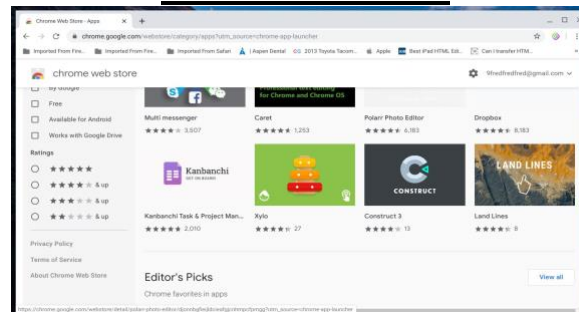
Chrome Web Store - Apps

chrome.google.com/webstore/category/apps?utm_source=chrome-app-launcher

Imported From Fire... Imported From Fire... Imported From Safari | Aspen Dental 2013 Toyota Tacom... Apple Best iPad HTML Edit... Can I transfer HTM...

chrome web store

9hedfredfred@gmail.com

by Google

Free

Available for Android

Works with Google Drive

Ratings

★★★★★

★★★★ & up

★★★ & up

★★ & up

Privacy Policy

Terms of Service

About Chrome Web Store

Professional text editor for Chrome and Chrome OS

Multi messenger
★★★★ 3,507

Caret
★★★★★ 1,253

Polarr Photo Editor
★★★★★ 6,183

Dropbox
★★★★ 8,183

Kanbanchi

CONSTRUCT

LAND LINES

Kanbanchi Task & Project Man...
★★★★★ 2,010

Xylo
★★★★★ 27

Construct 3
★★★★ 13

Land Lines
★★★★ 8

Editor's Picks

Chrome favorites in apps

View all

https://chrome.google.com/webstore/detail/polarr-photo-editor/djpndg8edkcedfgjdmnpcfpngg?utm_source=chrome-app-launcher